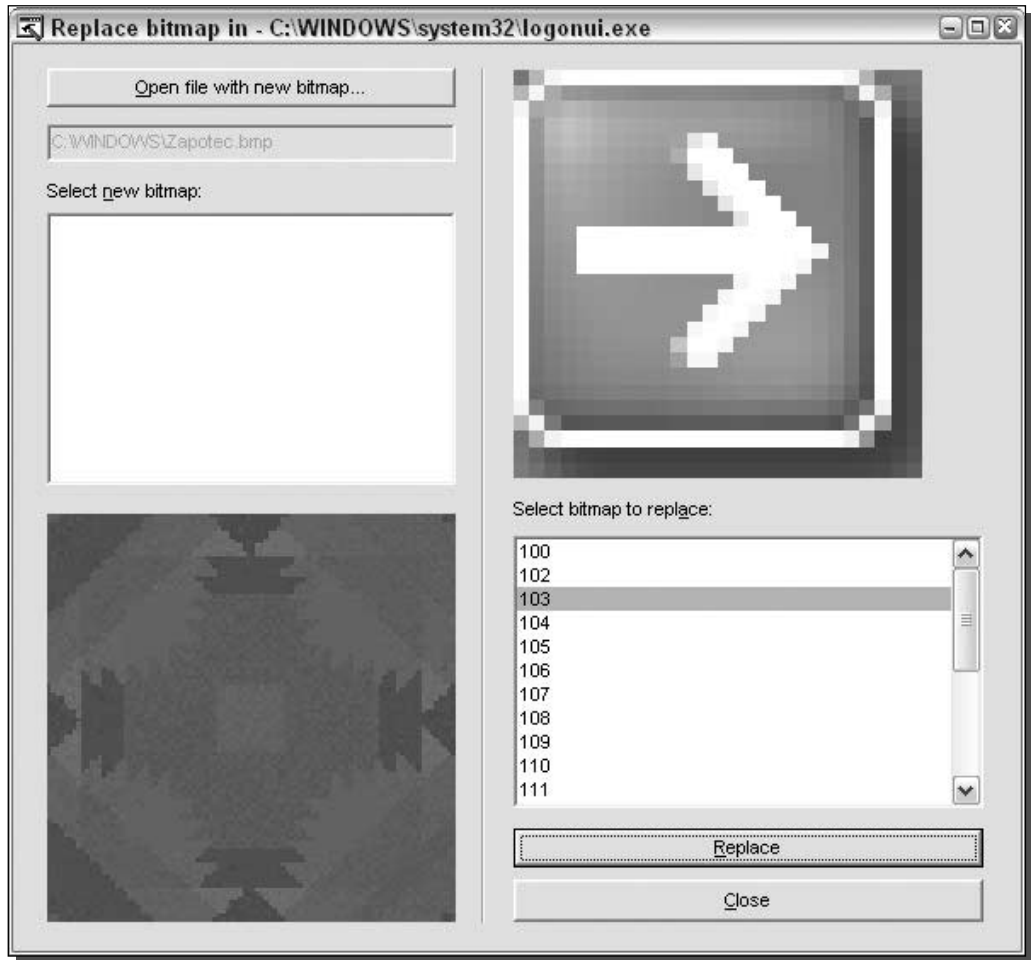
Replace bitmap in - C:\WINDOWS\system32\logonui.exe

Open file with new bitmap...

C:\WINDOWS\Zapotec.bmp

Select new bitmap:

Select bitmap to replace:

100
102
103
104
105
106
107
108
109
110
111

Replace

Close